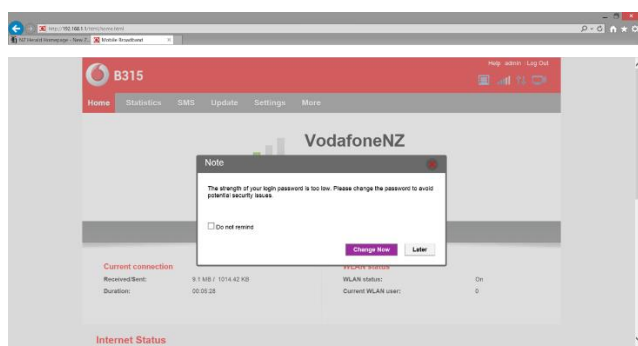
http://192.168.1.1/html/home.html
NZ Herald Homepage - New Z... | Mobile Broadband

B315
Help admin Log Out

Home Statistics SMS Update Settings More

VodafoneNZ

Note
The strength of your login password is too low. Please change the password to avoid potential security issues.

Do not remind

Change Now Later

Current connection
Received/Sent: 9.1 MB / 1014.42 KB
Duration: 00:09:28

WLAN status
WLAN status: On
Current WLAN user: 0

Internet Status